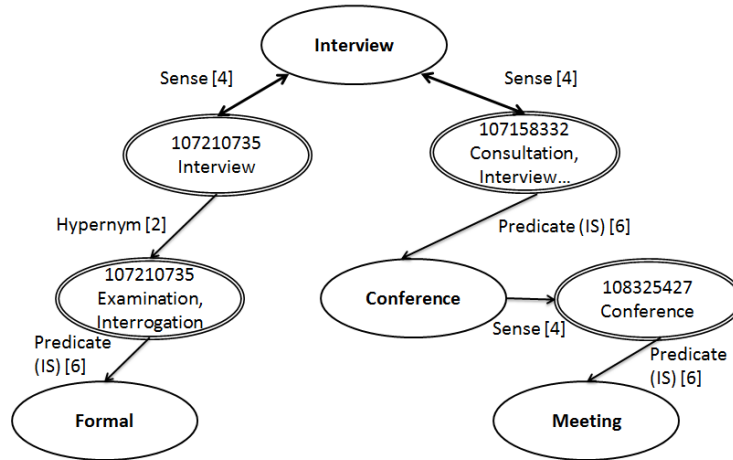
Interview

Sense [4]

Sense [4]

107210735 Interview

107158332 Consultation, Interview...

Hypernym [2]

Predicate (IS) [6]

107210735 Examination, Interrogation

Conference

108325427 Conference

Sense [4]

Predicate (IS) [6]

Predicate (IS) [6]

Formal

Meeting